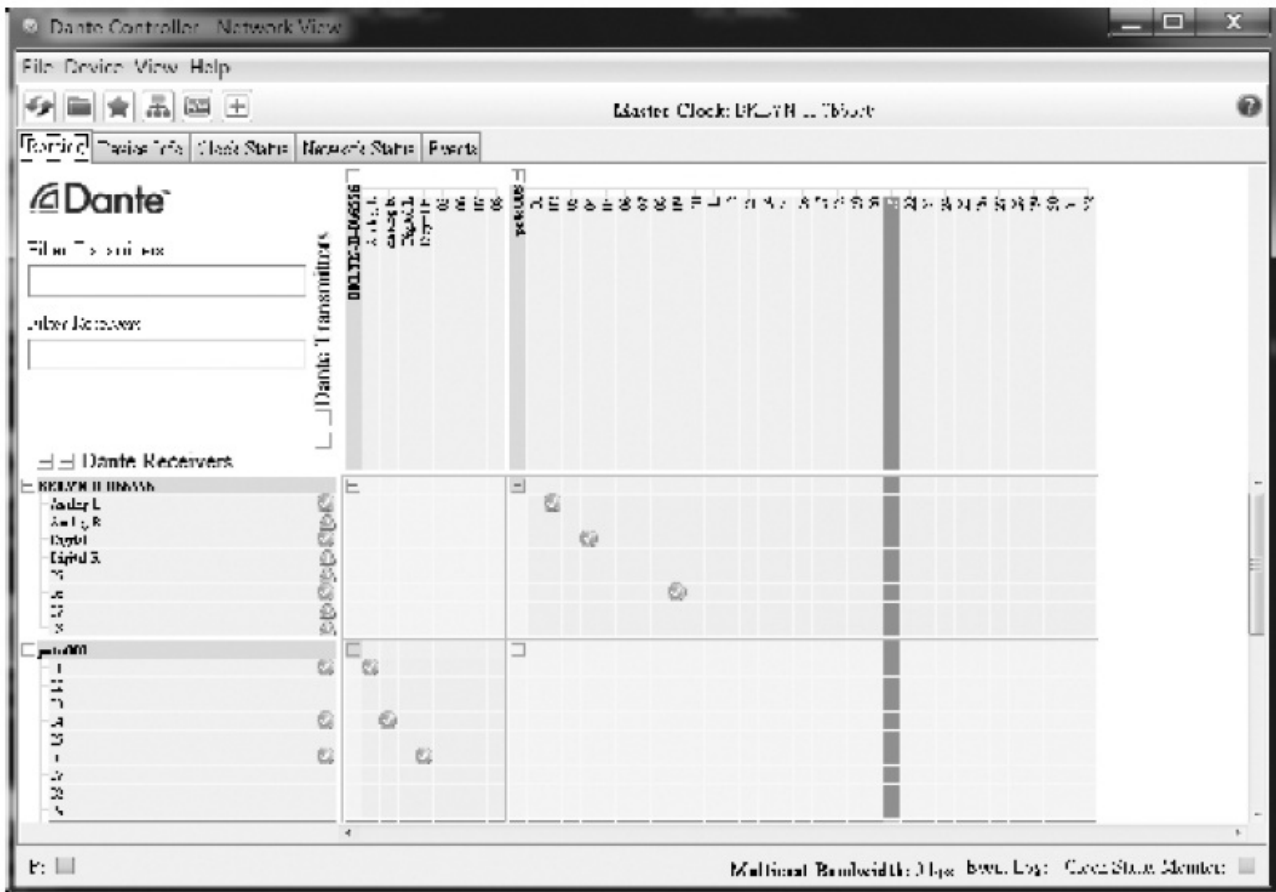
Dante Controller - Network View

File Device View Help

Master Clock: BKLYN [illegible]

Routing Device Info Clock Status Network Status Events

Dante

Filter Transmitters

Filter Receivers

Dante Transmitters

Dante Receivers

BKLYN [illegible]
Analog L
Analog R
Digital L
Digital R
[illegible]
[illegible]
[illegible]
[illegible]

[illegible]000
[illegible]

P: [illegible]

Multicast Bandwidth: 0 bps Event Log: Clock Status Monitor: